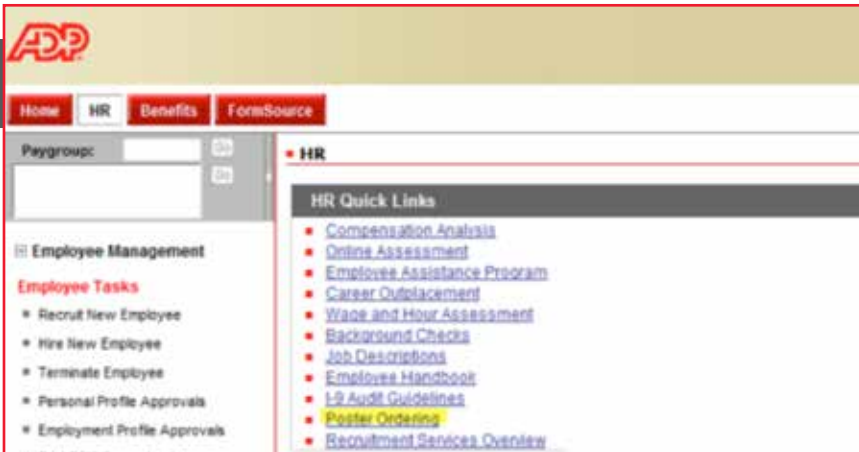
ADP

Home HR Benefits FormSource

Paygroup: Go
Go

⊟ Employee Management

Employee Tasks
- Recruit New Employee
- Hire New Employee
- Terminate Employee
- Personal Profile Approvals
- Employment Profile Approvals

HR

HR Quick Links
- Compensation Analysis
- Online Assessment
- Employee Assistance Program
- Career Outplacement
- Wage and Hour Assessment
- Background Checks
- Job Descriptions
- Employee Handbook
- I-9 Audit Guidelines
- Poster Ordering
- Recruitment Services Overview